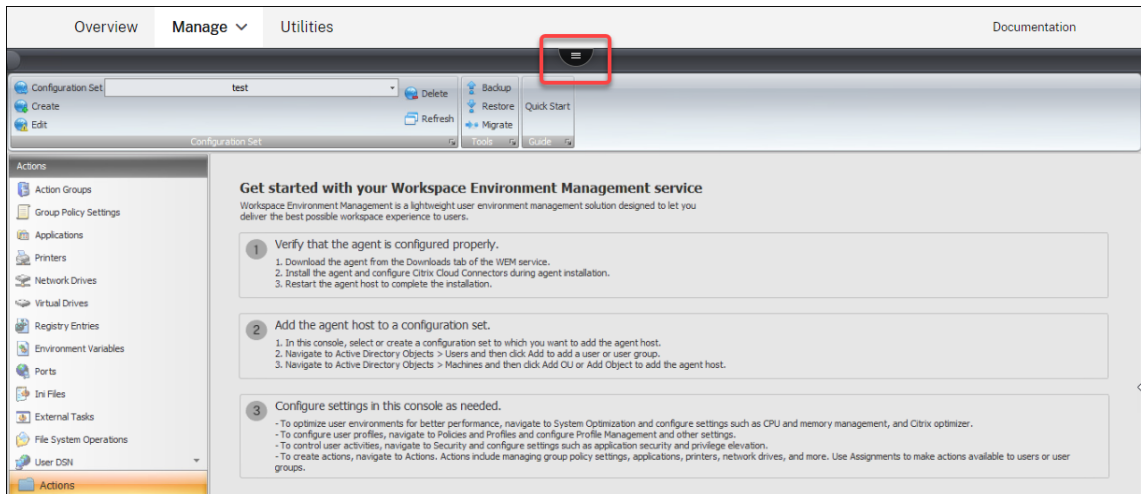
Overview Manage Utilities Documentation

Configuration Set test
Create
Edit
Delete
Refresh
Configuration Set
Backup
Restore
Migrate
Tools
Quick Start
Guide

Actions
Action Groups
Group Policy Settings
Applications
Printers
Network Drives
Virtual Drives
Registry Entries
Environment Variables
Ports
Ini Files
External Tasks
File System Operations
User DSN
Actions

Get started with your Workspace Environment Management service

Workspace Environment Management is a lightweight user environment management solution designed to let you deliver the best possible workspace experience to users.

1 Verify that the agent is configured properly.

1. Download the agent from the Downloads tab of the WEM service.
2. Install the agent and configure Citrix Cloud Connectors during agent installation.
3. Restart the agent host to complete the installation.

2 Add the agent host to a configuration set.

1. In this console, select or create a configuration set to which you want to add the agent host.
2. Navigate to Active Directory Objects > Users and then click Add to add a user or user group.
3. Navigate to Active Directory Objects > Machines and then click Add OU or Add Object to add the agent host.

3 Configure settings in this console as needed.

- To optimize user environments for better performance, navigate to System Optimization and configure settings such as CPU and memory management, and Citrix optimizer.
- To configure user profiles, navigate to Policies and Profiles and configure Profile Management and other settings.
- To control user activities, navigate to Security and configure settings such as application security and privilege elevation.
- To create actions, navigate to Actions. Actions include managing group policy settings, applications, printers, network drives, and more. Use Assignments to make actions available to users or user groups.